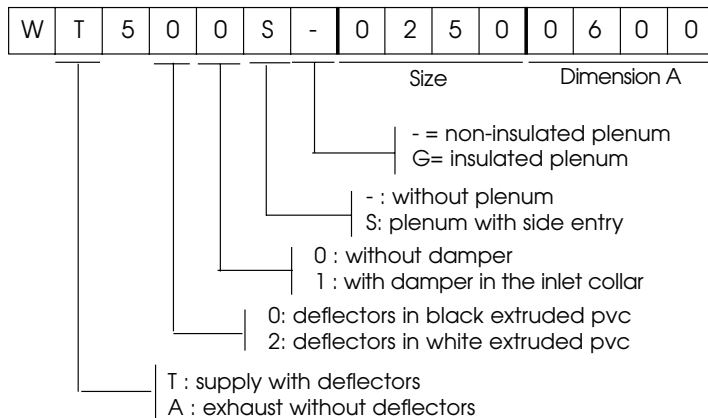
| W | T | 5 | 0 | 0 | S | - | 0 | 2 | 5 | 0 | 0 | 6 | 0 | 0 |
|---|---|---|---|---|---|---|---|---|---|---|---|---|---|---|

Size

Dimension A

- = non-insulated plenum
G= insulated plenum

- : without plenum
S: plenum with side entry

0 : without damper
1 : with damper in the inlet collar

0: deflectors in black extruded pvc
2: deflectors in white extruded pvc

T : supply with deflectors
A : exhaust without deflectors